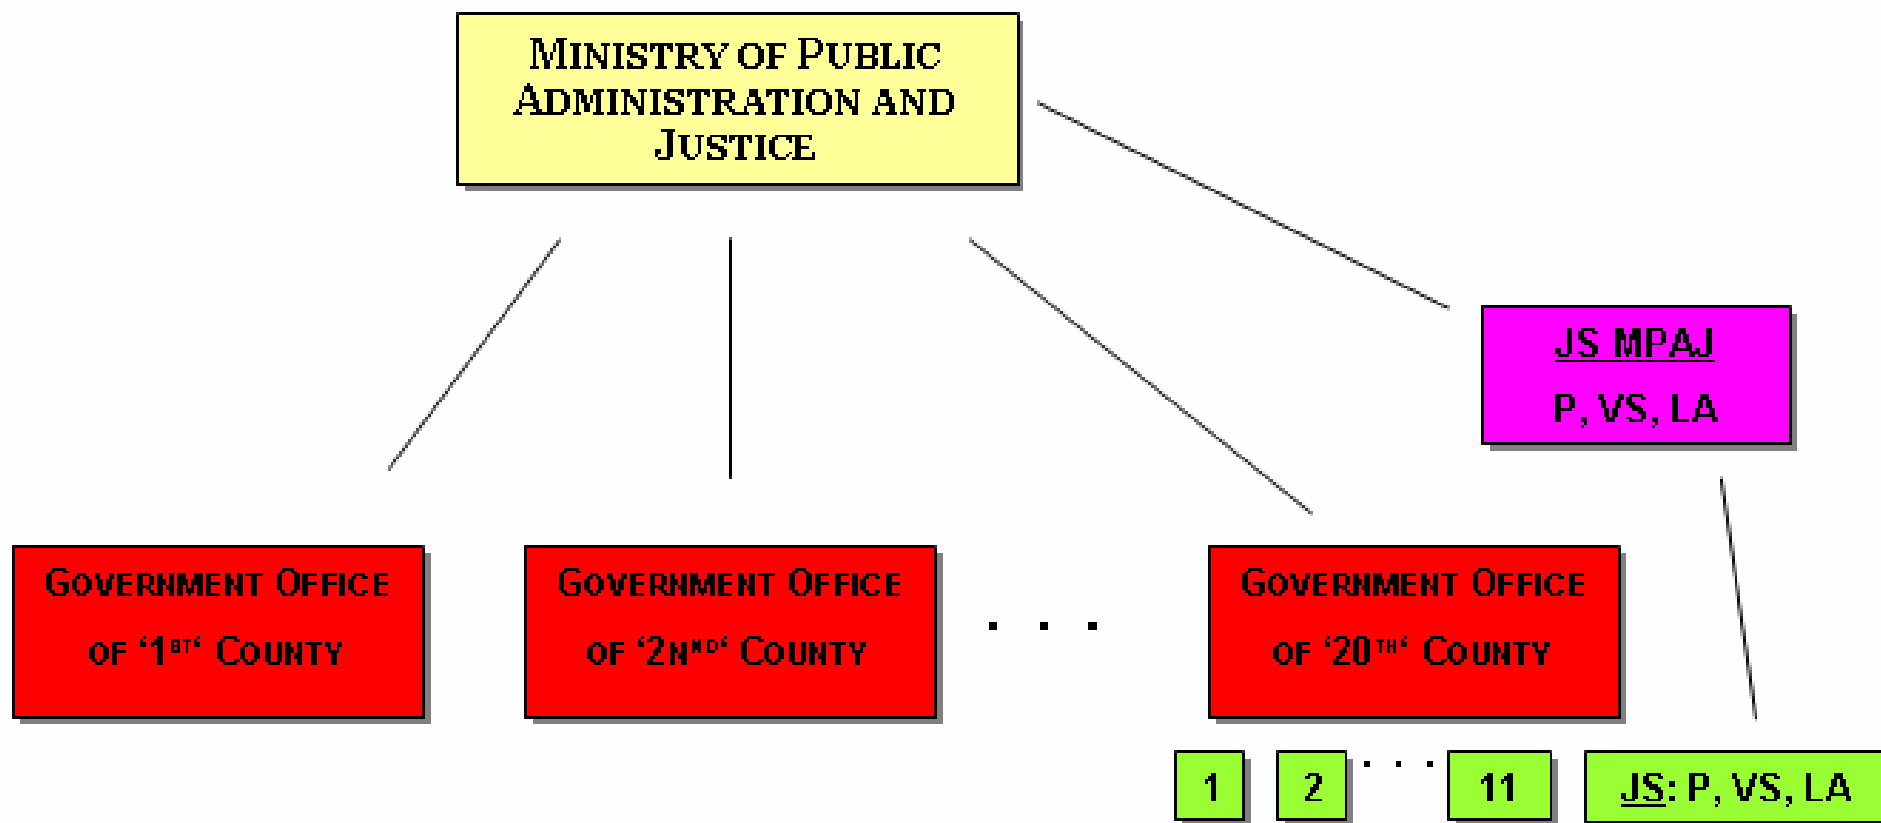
MINISTRY OF PUBLIC ADMINISTRATION AND JUSTICE

JS MPAJ
P, VS, LA

GOVERNMENT OFFICE OF '1$^{ST}$' COUNTY

GOVERNMENT OFFICE OF '2$^{ND}$' COUNTY

. . .

GOVERNMENT OFFICE OF '20$^{TH}$' COUNTY

1

2

. . .

11

JS: P, VS, LA